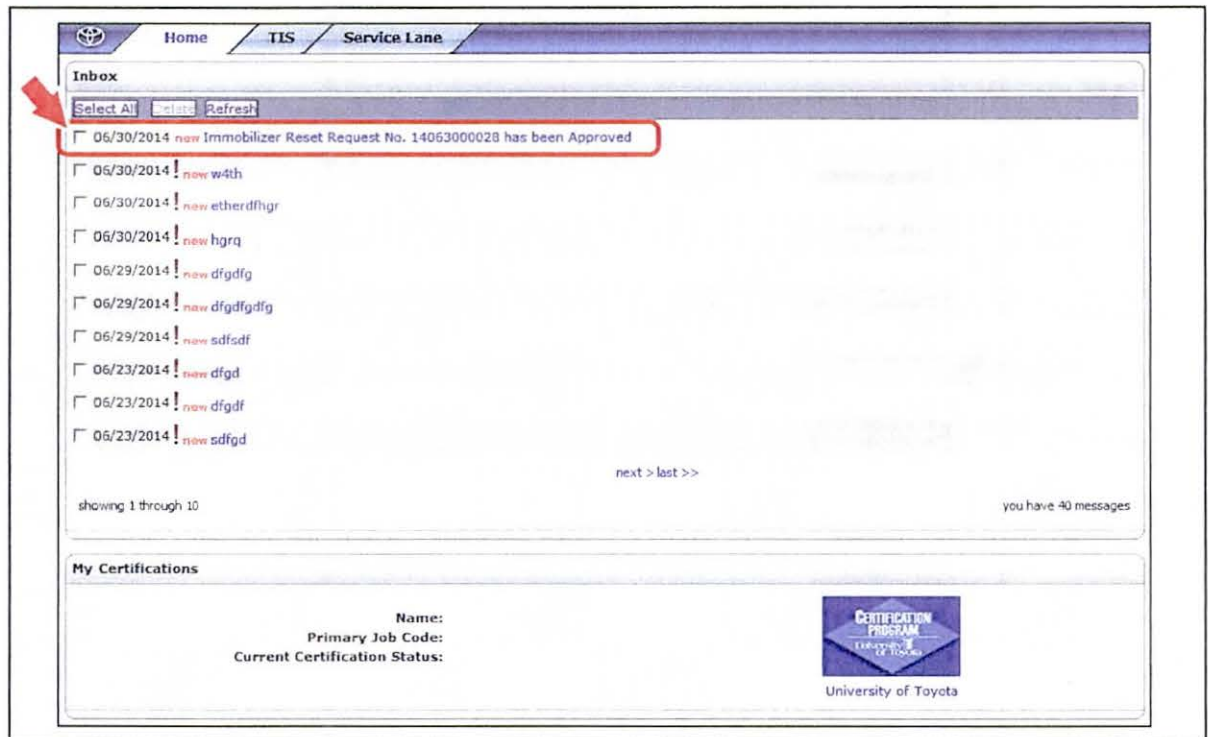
Home TIS Service Lane

Inbox

Select All Delete Refresh

06/30/2014 new Immobilizer Reset Request No. 14063000028 has been Approved

06/30/2014 ! new w4th

06/30/2014 ! new etherdfhgr

06/30/2014 ! new hgrq

06/29/2014 ! new dfgdfg

06/29/2014 ! new dfgdfgdfg

06/29/2014 ! new sdfsdf

06/23/2014 ! new dfgd

06/23/2014 ! new dfgdf

06/23/2014 ! new sdfgd

next > last >>

showing 1 through 10

you have 40 messages

My Certifications

Name:
Primary Job Code:
Current Certification Status:

CERTIFICATION PROGRAM University of Toyota

University of Toyota